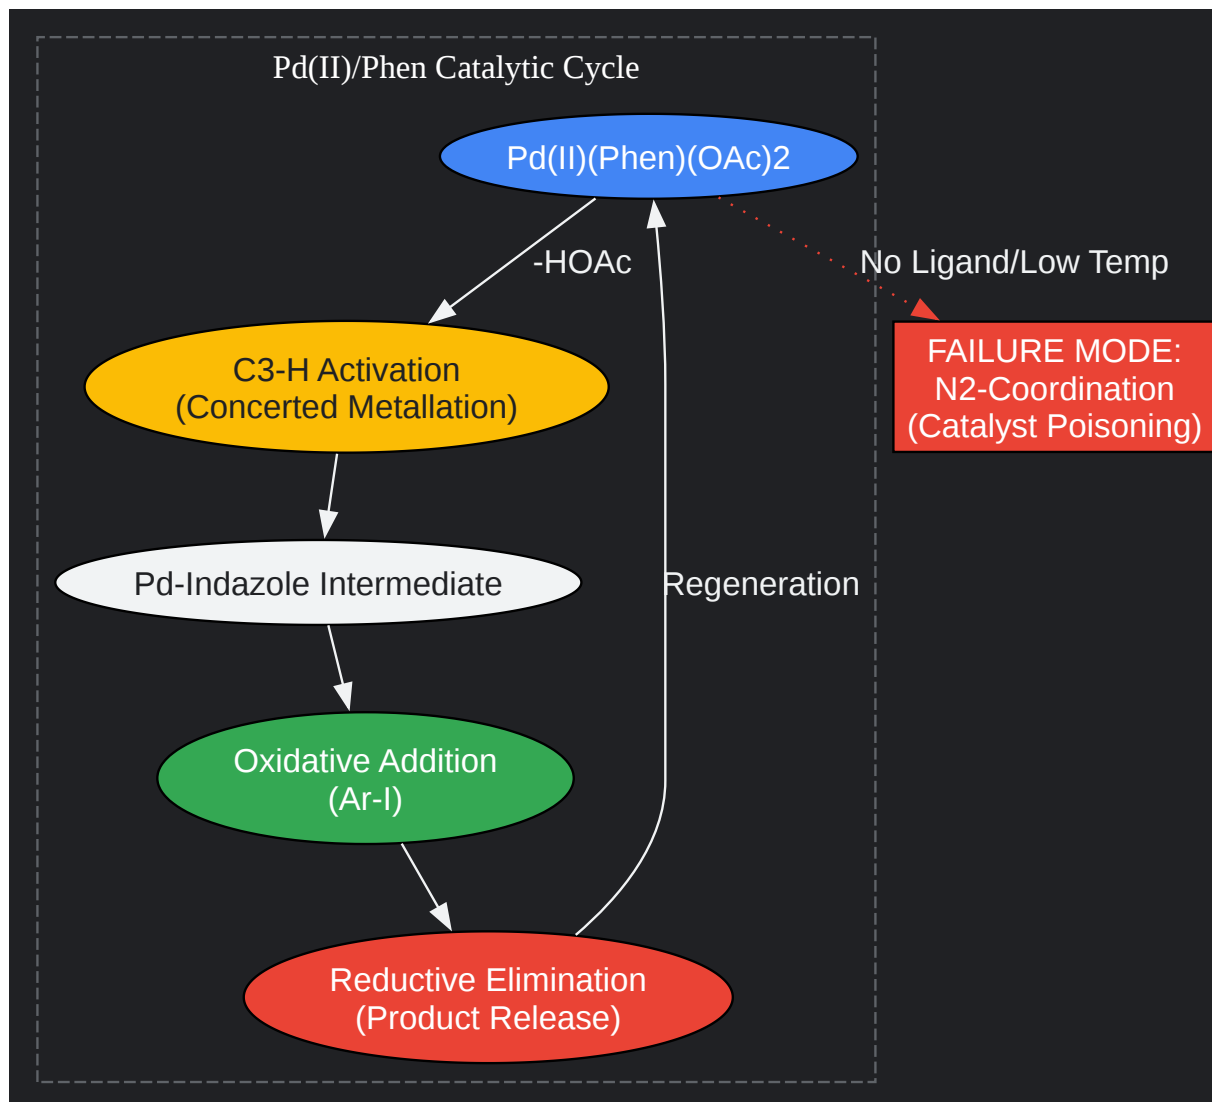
Pd(II)/Phen Catalytic Cycle

Pd(II)(Phen)(OAc)2

-HOAc

No Ligand/Low Temp

FAILURE MODE:
N2-Coordination
(Catalyst Poisoning)

C3-H Activation
(Concerted Metallation)

Pd-Indazole Intermediate

Regeneration

Oxidative Addition
(Ar-I)

Reductive Elimination
(Product Release)